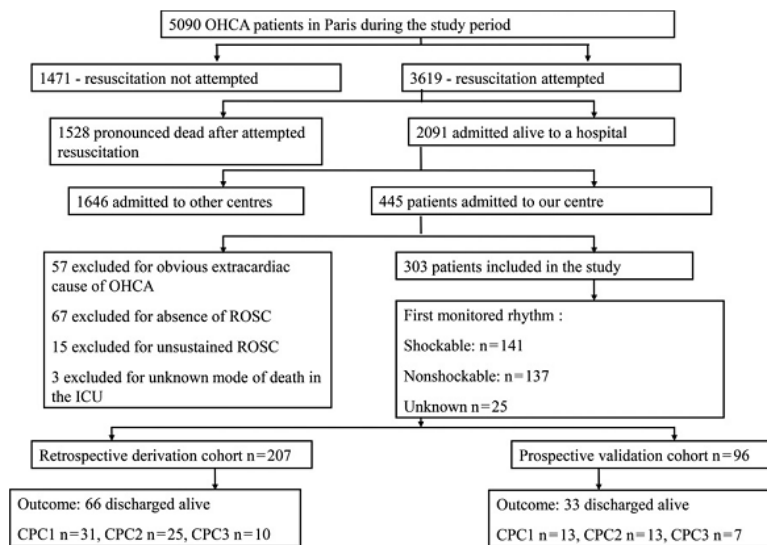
5090 OHCA patients in Paris during the study period

1471 - resuscitation not attempted

3619 - resuscitation attempted

1528 pronounced dead after attempted resuscitation

2091 admitted alive to a hospital

1646 admitted to other centres

445 patients admitted to our centre

57 excluded for obvious extracardiac cause of OHCA

67 excluded for absence of ROSC

15 excluded for unsustained ROSC

3 excluded for unknown mode of death in the ICU

303 patients included in the study

First monitored rhythm :

Shockable: n=141

Nonshockable: n=137

Unknown n=25

Retrospective derivation cohort n=207

Prospective validation cohort n=96

Outcome: 66 discharged alive

CPC1 n=31, CPC2 n=25, CPC3 n=10

Outcome: 33 discharged alive

CPC1 n=13, CPC2 n=13, CPC3 n=7